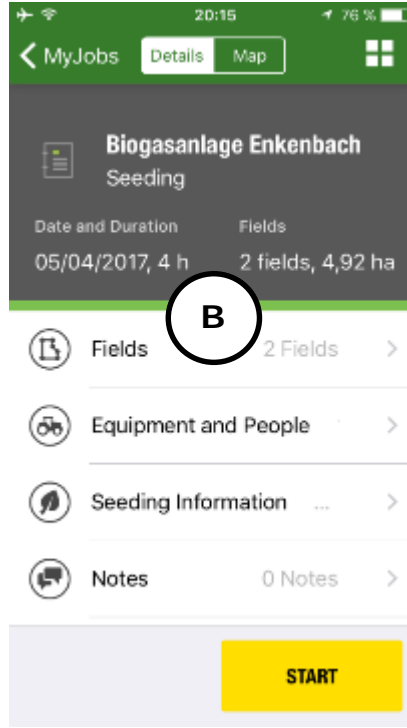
20:15
76 %

MyJobs
Details
Map

Biogasanlage Enkenbach
Seeding

Date and Duration
05/04/2017, 4 h

Fields
2 fields, 4,92 ha

B

Fields
2 Fields

Equipment and People

Seeding Information
...

Notes
0 Notes

START